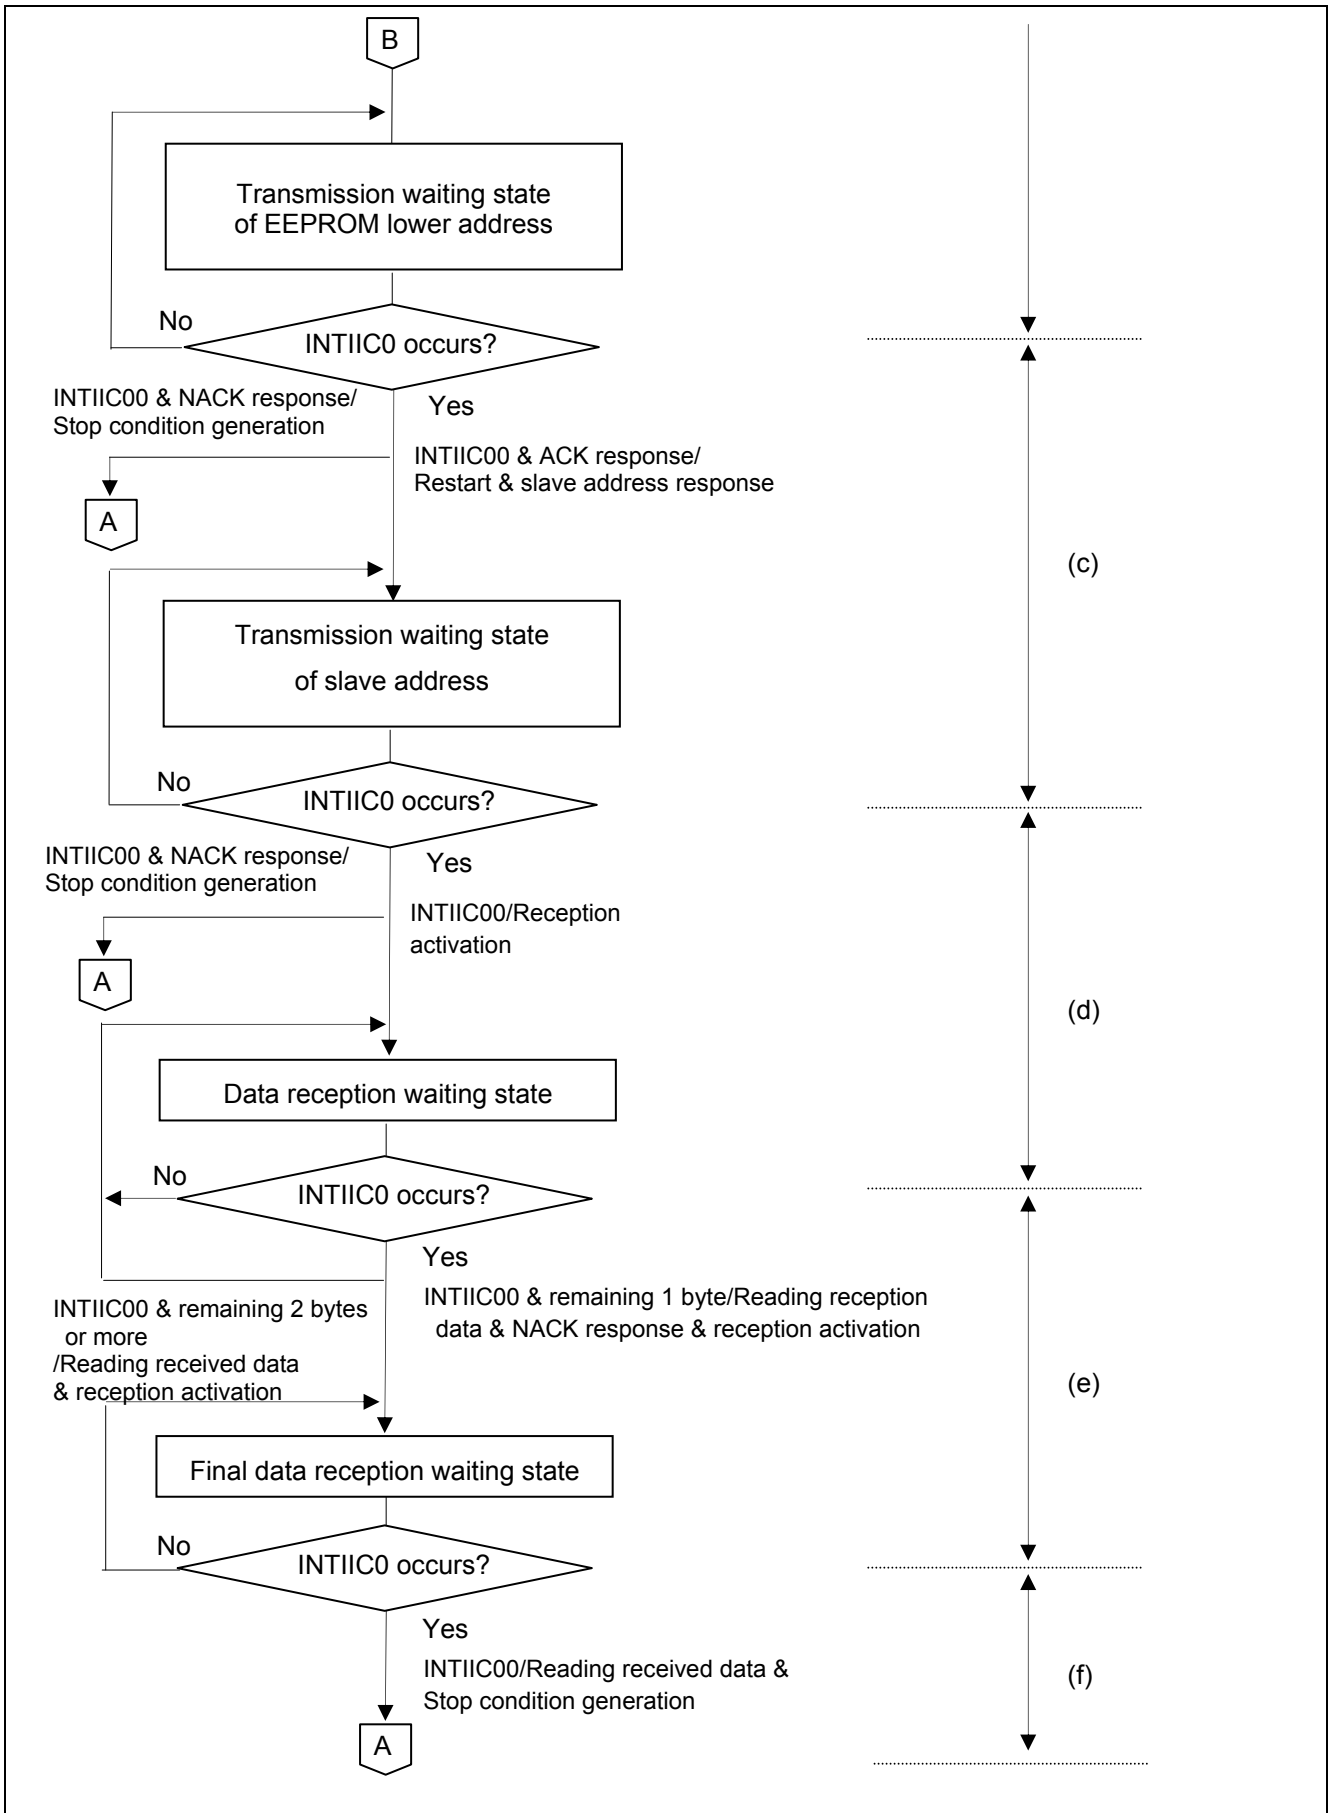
B

Transmission waiting state of EEPROM lower address

No

INTIIC0 occurs?

INTIIC00 & NACK response/ Stop condition generation

Yes

INTIIC00 & ACK response/ Restart & slave address response

A

(c)

Transmission waiting state of slave address

No

INTIIC0 occurs?

INTIIC00 & NACK response/ Stop condition generation

Yes

INTIIC00/Reception activation

A

(d)

Data reception waiting state

No

INTIIC0 occurs?

Yes

INTIIC00 & remaining 2 bytes or more /Reading received data & reception activation

INTIIC00 & remaining 1 byte/Reading reception data & NACK response & reception activation

(e)

Final data reception waiting state

No

INTIIC0 occurs?

Yes

INTIIC00/Reading received data & Stop condition generation

(f)

A